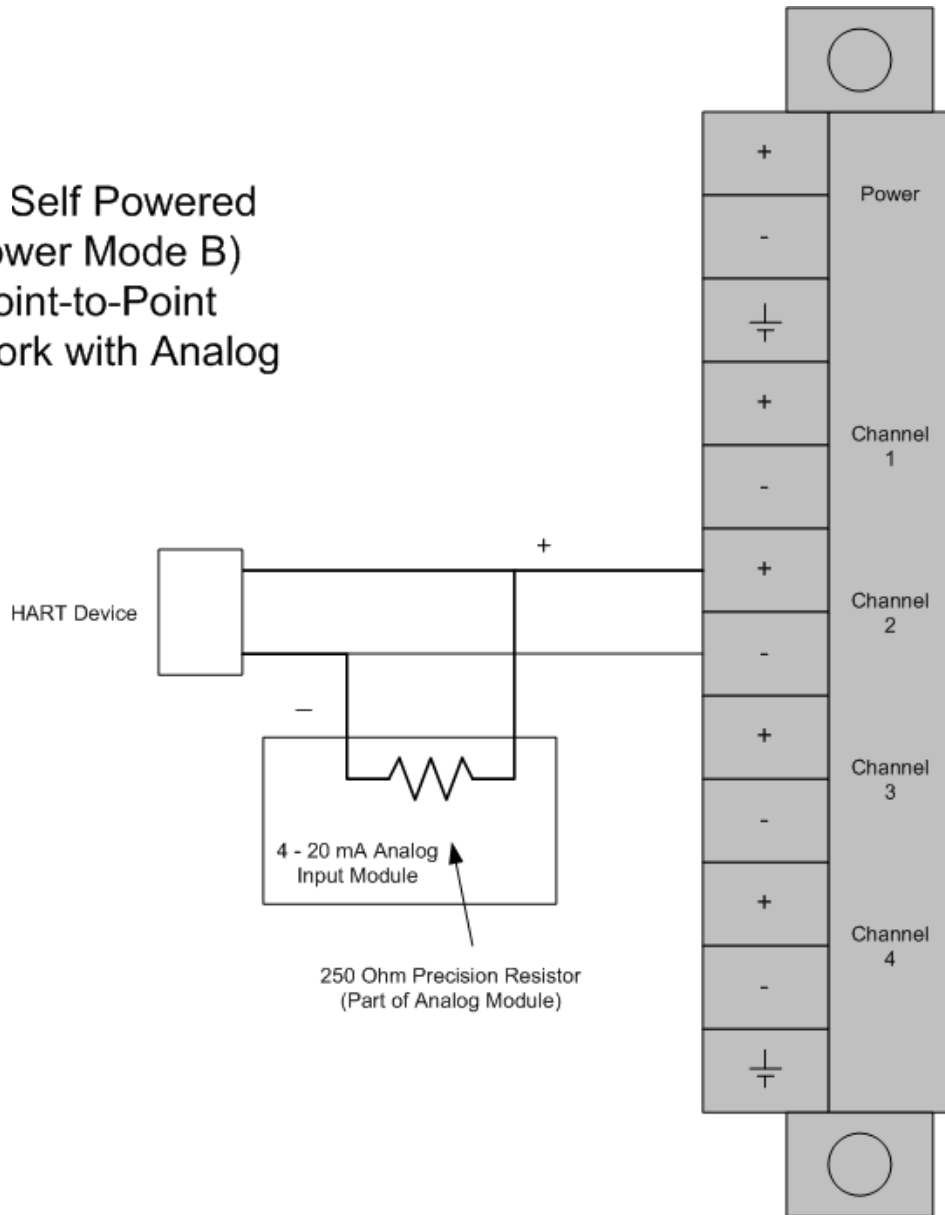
Self Powered
ower Mode B)
oint-to-Point
ork with Analog

+
-
Power
+
-
Channel 1
+
-
Channel 2
+
-
Channel 3
+
-
Channel 4

+
HART Device
–
4 - 20 mA Analog Input Module
250 Ohm Precision Resistor (Part of Analog Module)